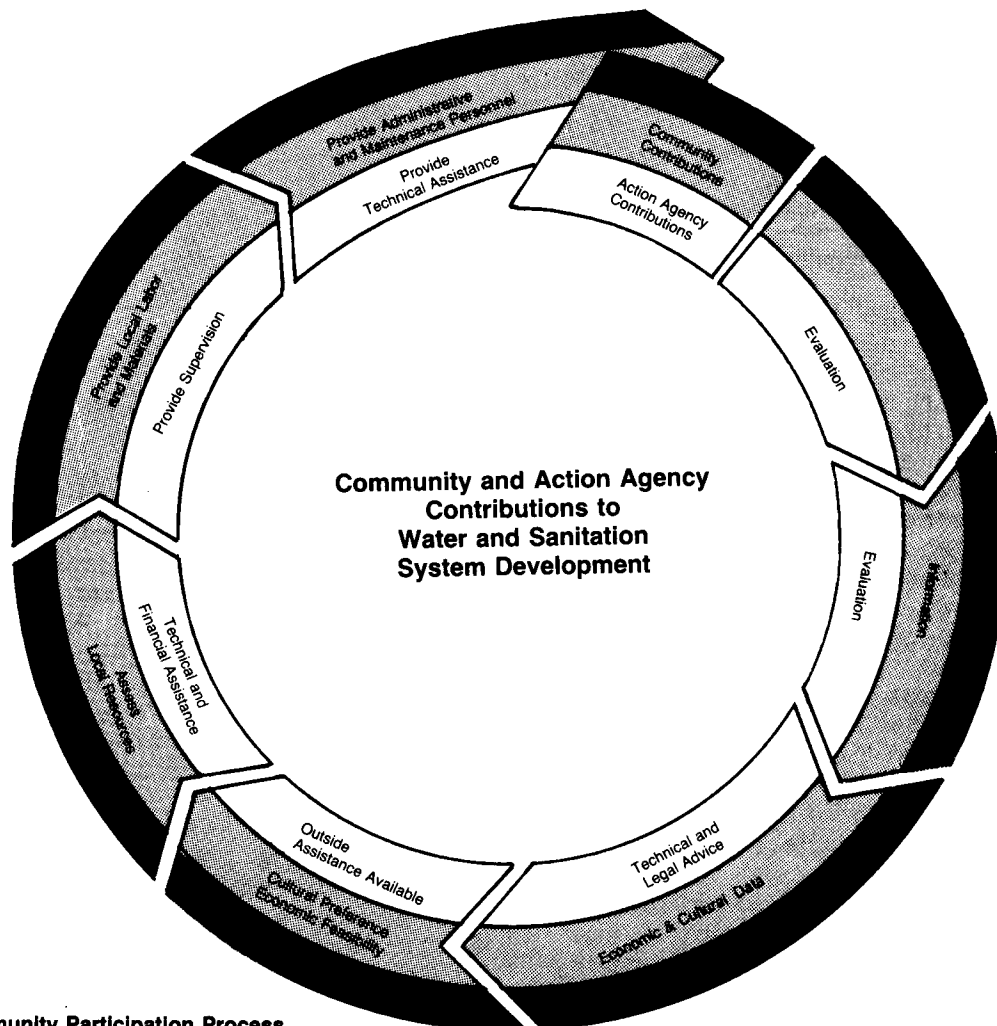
Community and Action Agency Contributions to Water and Sanitation System Development

Provide Administrative and Maintenance Personnel

Provide Technical Assistance

Community Contributions

Action Agency Contributions

Evaluation

Evaluation

Information

Technical and Legal Advice

Economic & Cultural Data

Outside Assistance Available

Cultural Preference Economic Feasibility

Technical and Financial Assistance

Assess Local Resources

Provide Supervision

Provide Local Labor and Materials

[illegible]unity Participation Process